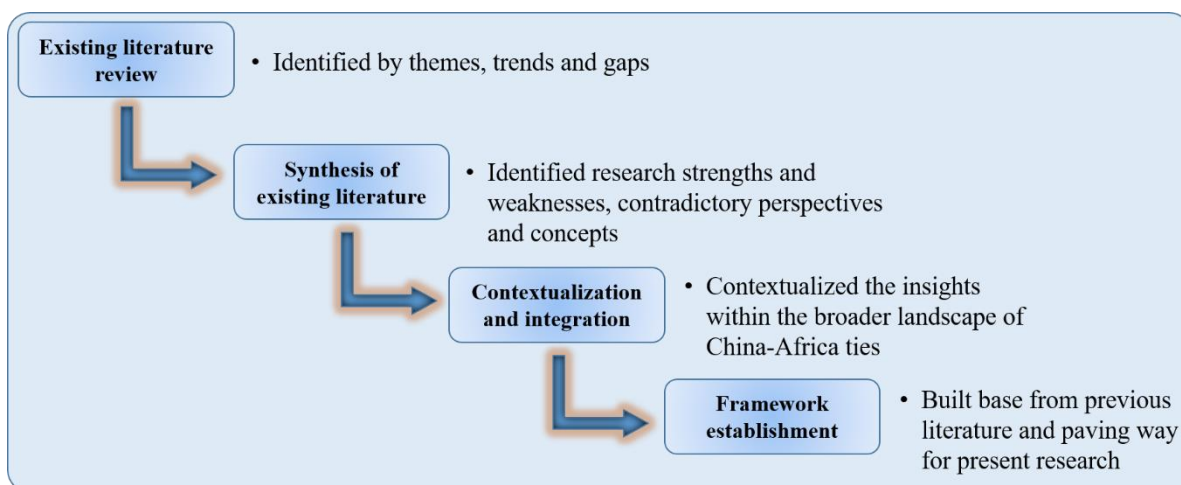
Existing literature review

• Identified by themes, trends and gaps

Synthesis of existing literature

• Identified research strengths and weaknesses, contradictory perspectives and concepts

Contextualization and integration

• Contextualized the insights within the broader landscape of China-Africa ties

Framework establishment

• Built base from previous literature and paving way for present research